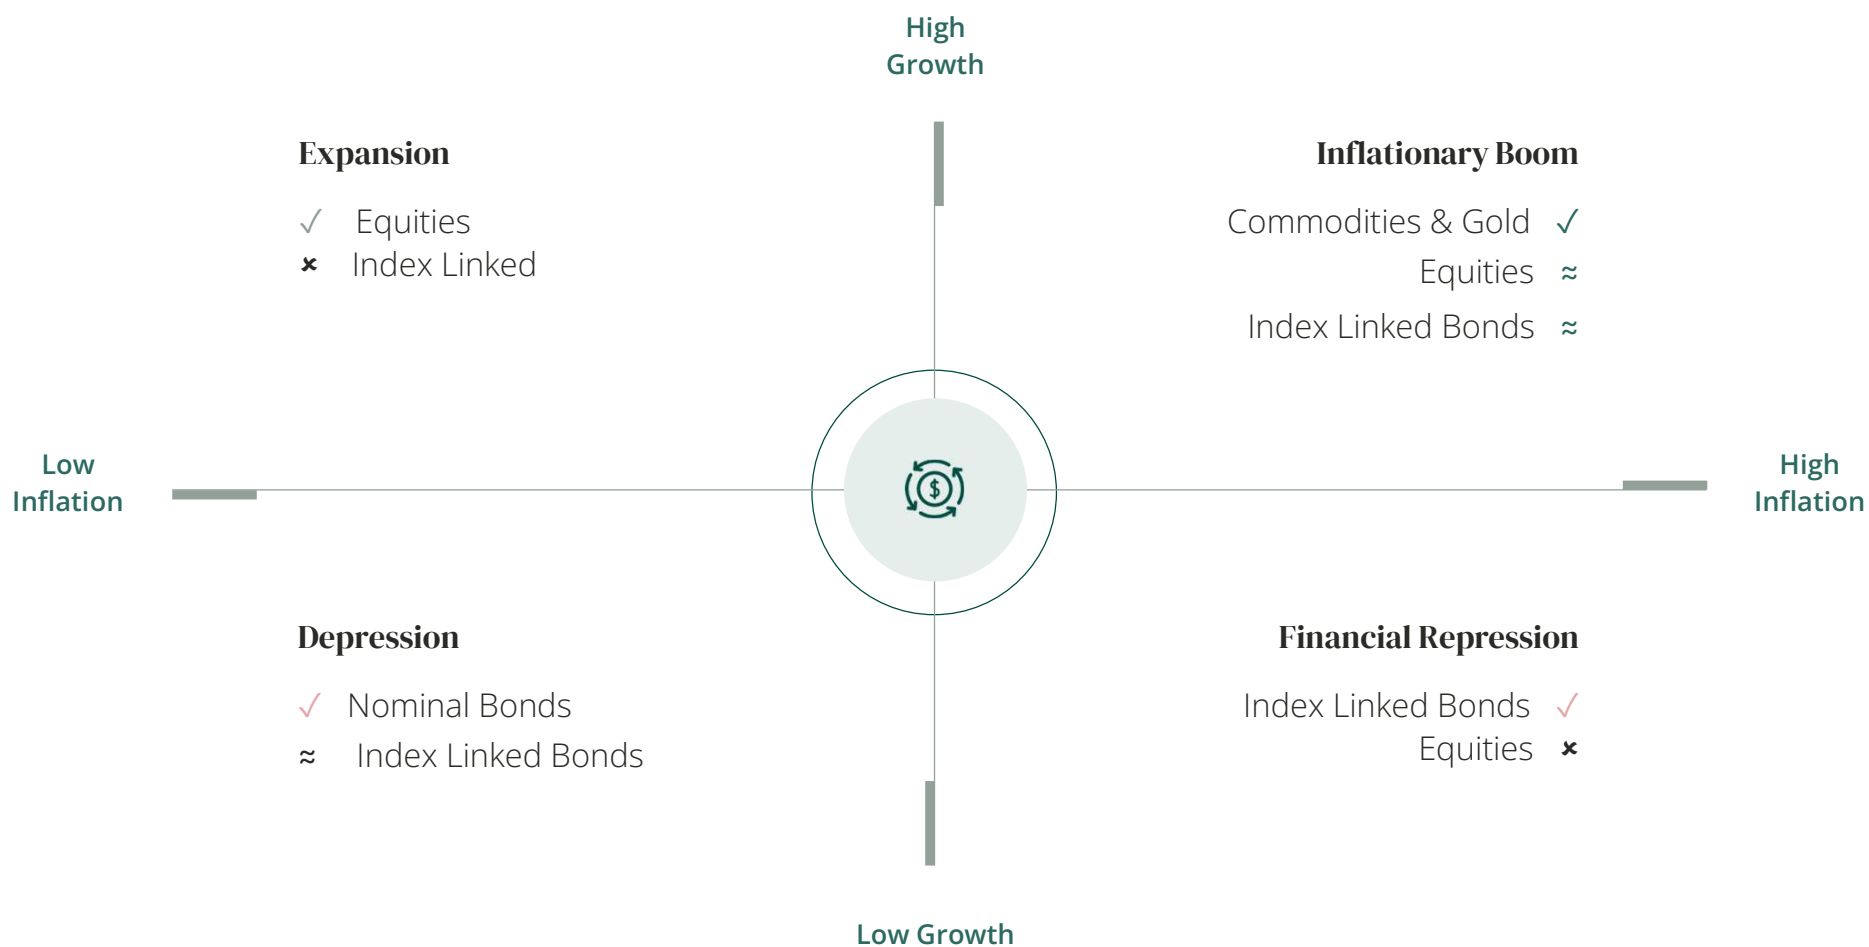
High Growth

Expansion

✓ Equities
× Index Linked

Inflationary Boom

Commodities & Gold ✓
Equities ≈
Index Linked Bonds ≈

Low Inflation

$

High Inflation

Depression

✓ Nominal Bonds
≈ Index Linked Bonds

Financial Repression

Index Linked Bonds ✓
Equities ×

Low Growth